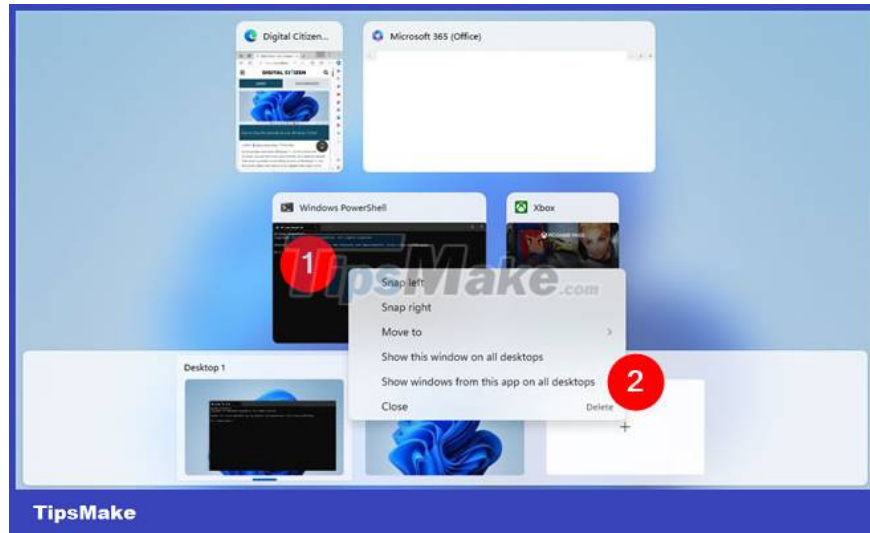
Digital Citizen...

DIGITAL CITIZEN

Microsoft 365 (Office)

Windows PowerShell

Xbox

1

TipsMake.com

Snap left

Snap right

Move to

Show this window on all desktops

Show windows from this app on all desktops

2

Close

Delete

Desktop 1

+

TipsMake